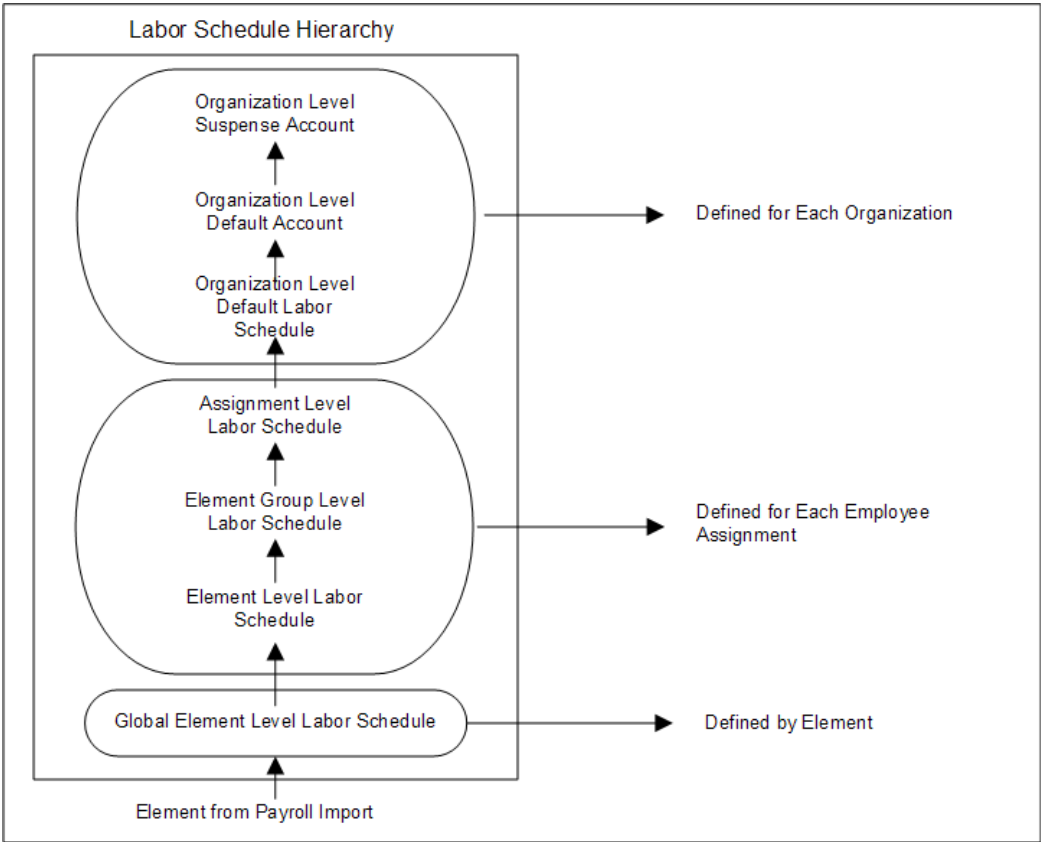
Labor Schedule Hierarchy

Organization Level Suspense Account

Organization Level Default Account

Organization Level Default Labor Schedule

Defined for Each Organization

Assignment Level Labor Schedule

Element Group Level Labor Schedule

Element Level Labor Schedule

Defined for Each Employee Assignment

Global Element Level Labor Schedule

Defined by Element

Element from Payroll Import